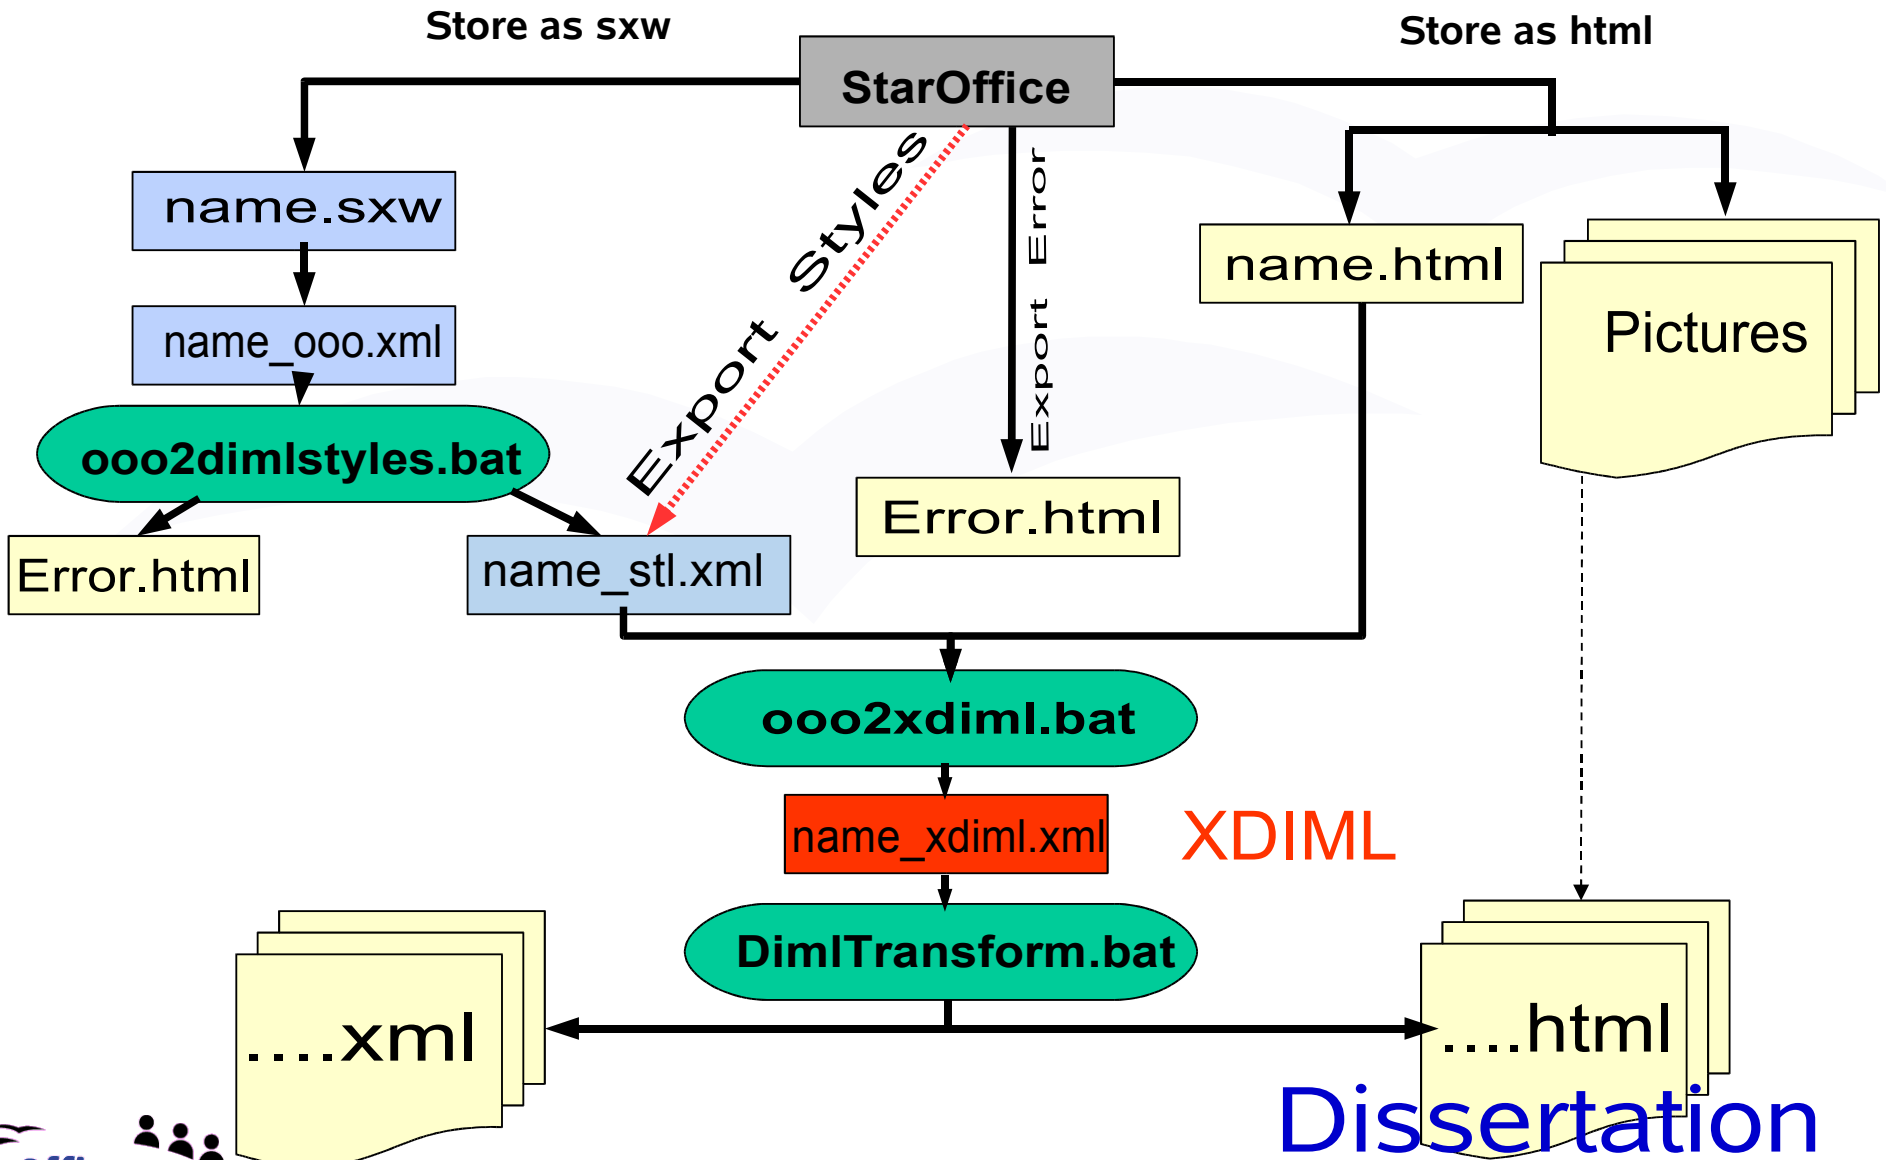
Store as sxw

StarOffice

Store as html

name.sxw

name_ooo.xml

ooo2dimlstyles.bat

Error.html

name_stl.xml

Export Styles

Export Error

Error.html

name.html

Pictures

ooo2xdiml.bat

name_xdiml.xml

XDIML

DimlTransform.bat

....xml

....html

Dissertation